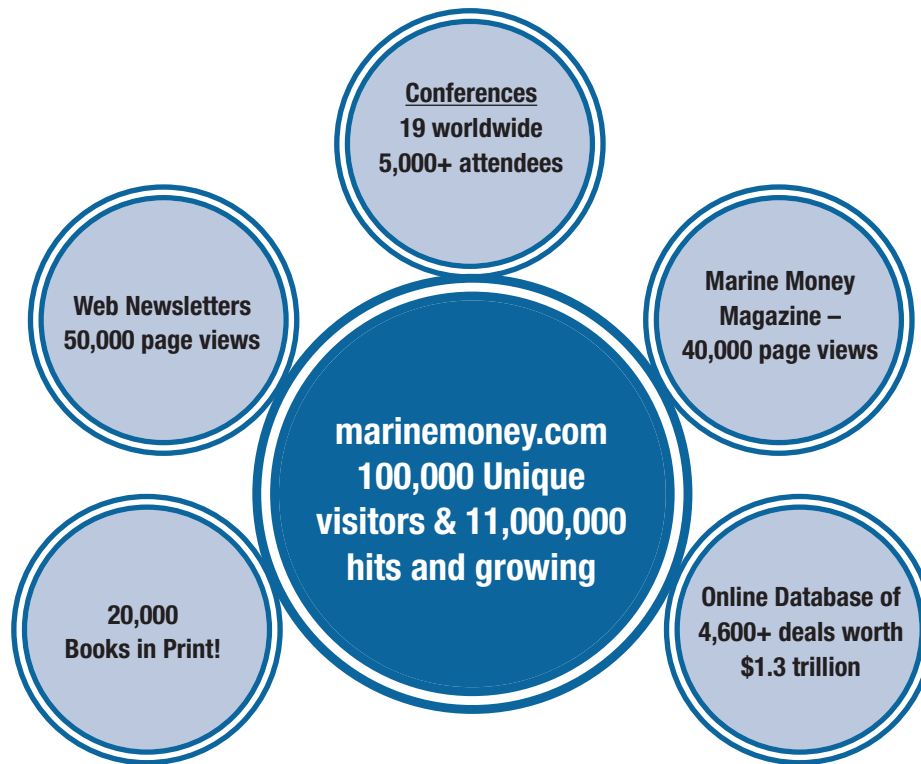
Conferences
19 worldwide
5,000+ attendees

Web Newsletters
50,000 page views

Marine Money Magazine – 40,000 page views

marinemoney.com
100,000 Unique visitors & 11,000,000 hits and growing

20,000
Books in Print!

Online Database of 4,600+ deals worth $1.3 trillion